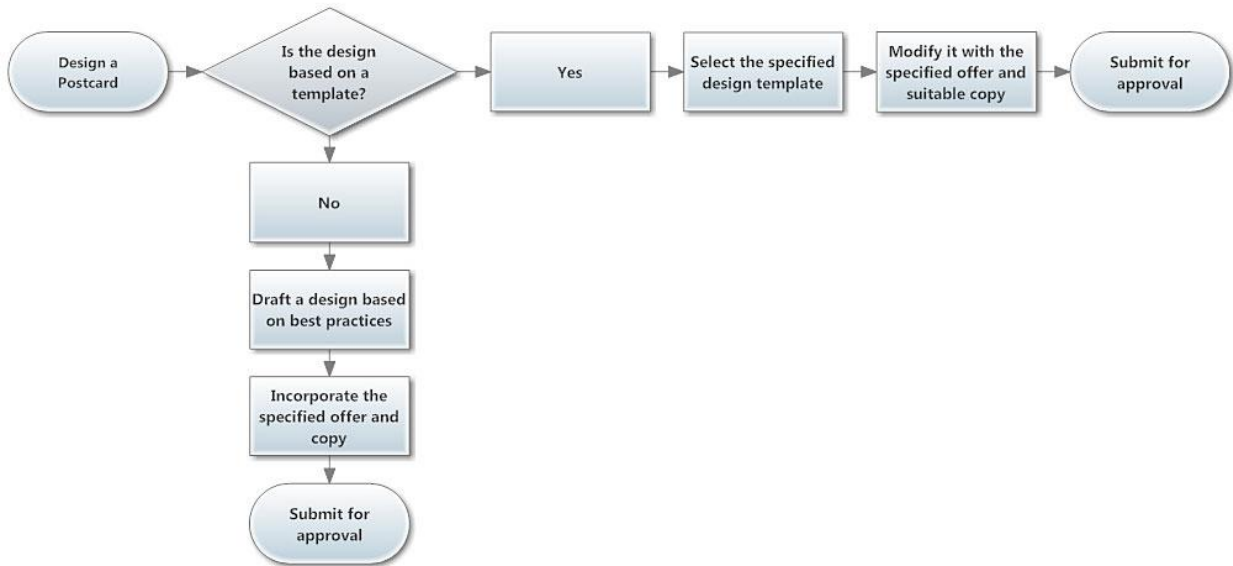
Design a Postcard

Is the design based on a template?

Yes

Select the specified design template

Modify it with the specified offer and suitable copy

Submit for approval

No

Draft a design based on best practices

Incorporate the specified offer and copy

Submit for approval